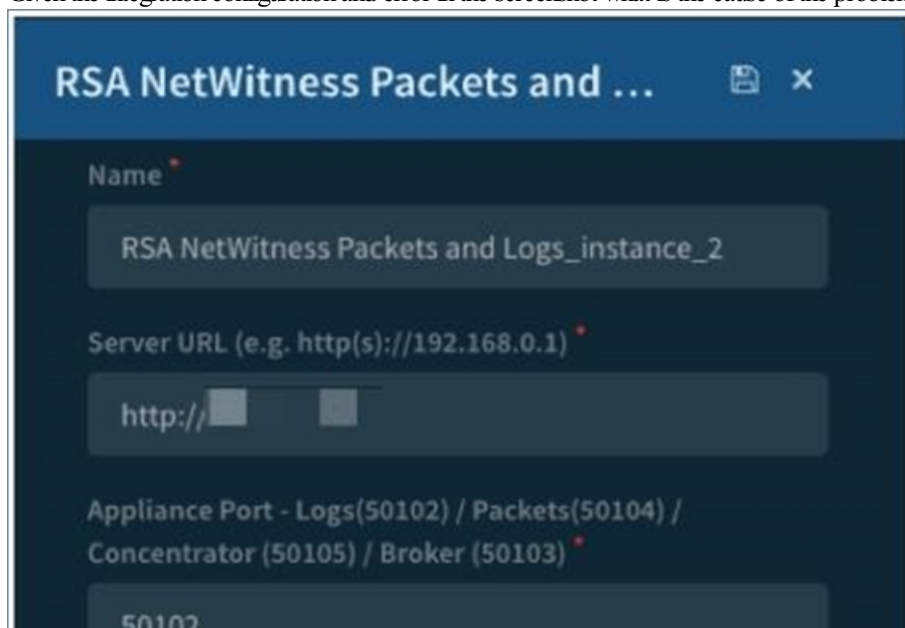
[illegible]

RSA NetWitness Packets and ...

×

Name *

RSA NetWitness Packets and Logs_instance_2

Server URL (e.g. http(s)://192.168.0.1) *

http:/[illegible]

Appliance Port - Logs(50102) / Packets(50104) / Concentrator (50105) / Broker (50103) *

50102